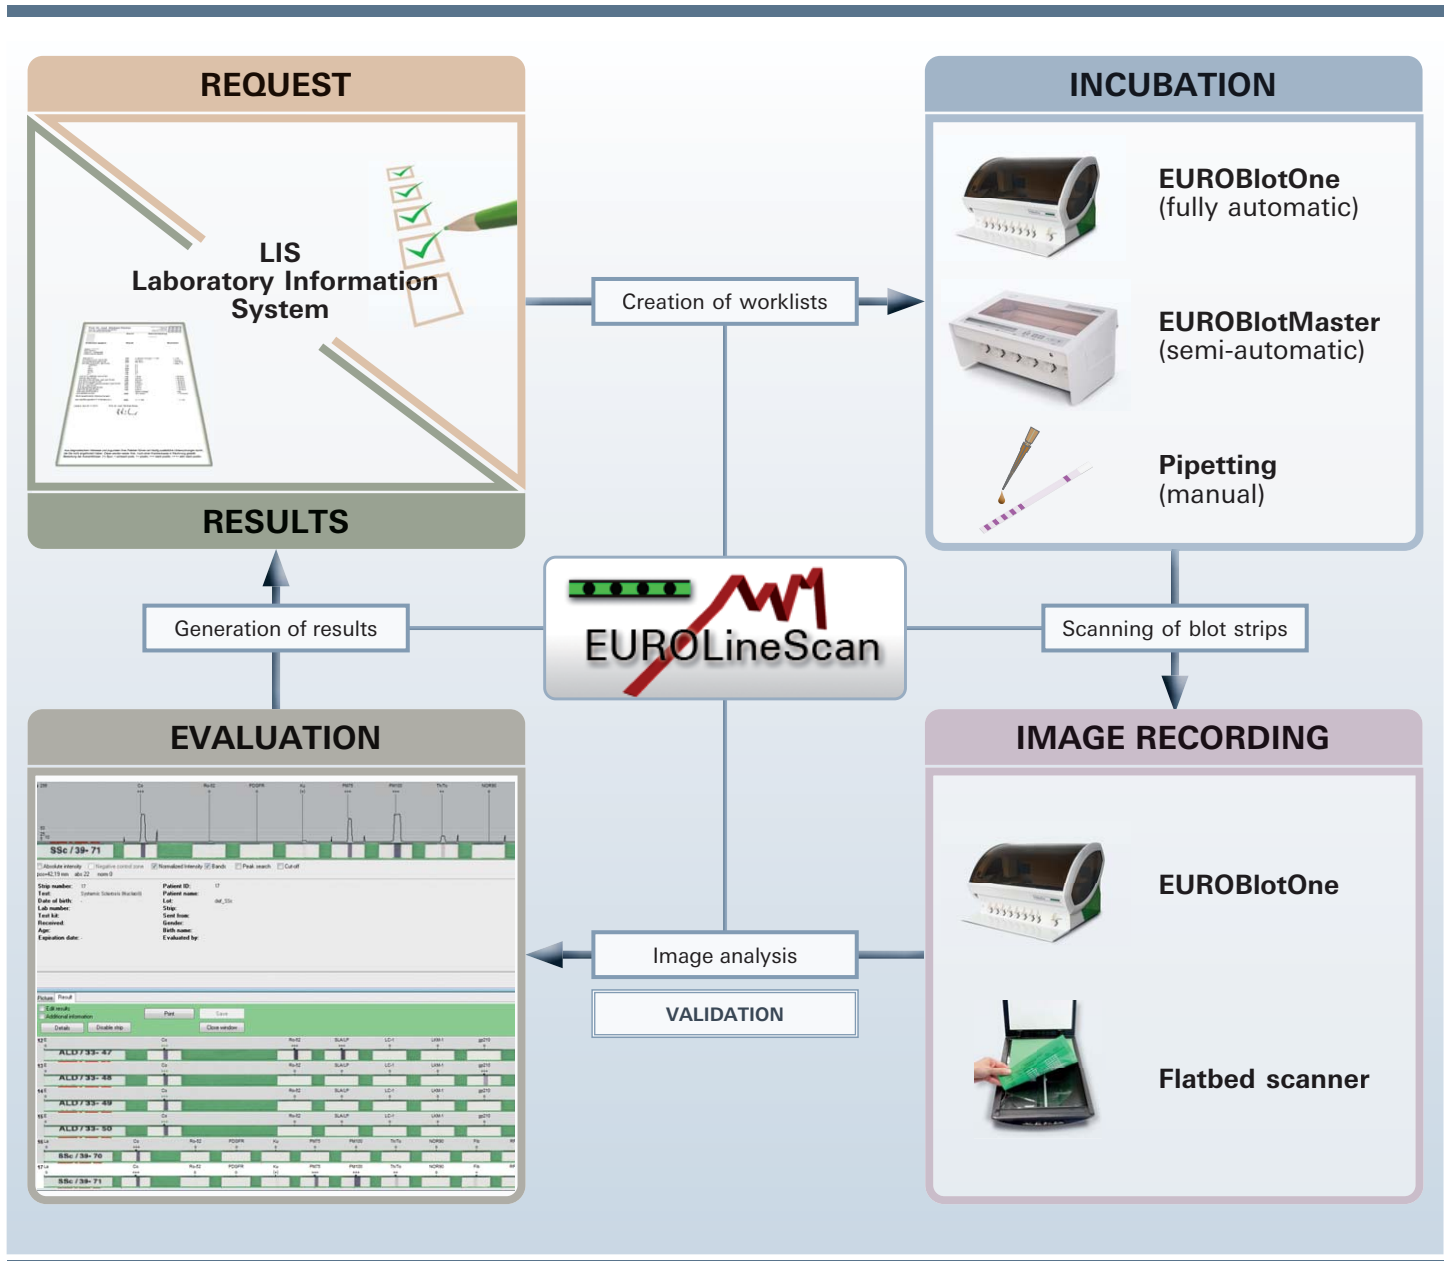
REQUEST

LIS
Laboratory Information System

RESULTS

INCUBATION

EUROBlotOne
(fully automatic)

EUROBlotMaster
(semi-automatic)

Pipetting
(manual)

Creation of worklists

Generation of results

EUROLineScan

Scanning of blot strips

EVALUATION

IMAGE RECORDING

EUROBlotOne

Flatbed scanner

Image analysis

VALIDATION

SSc / 39- 71

ALD / 33- 47

ALD / 33- 48

ALD / 33- 49

ALD / 33- 50

SSc / 39- 70

SSc / 39- 71